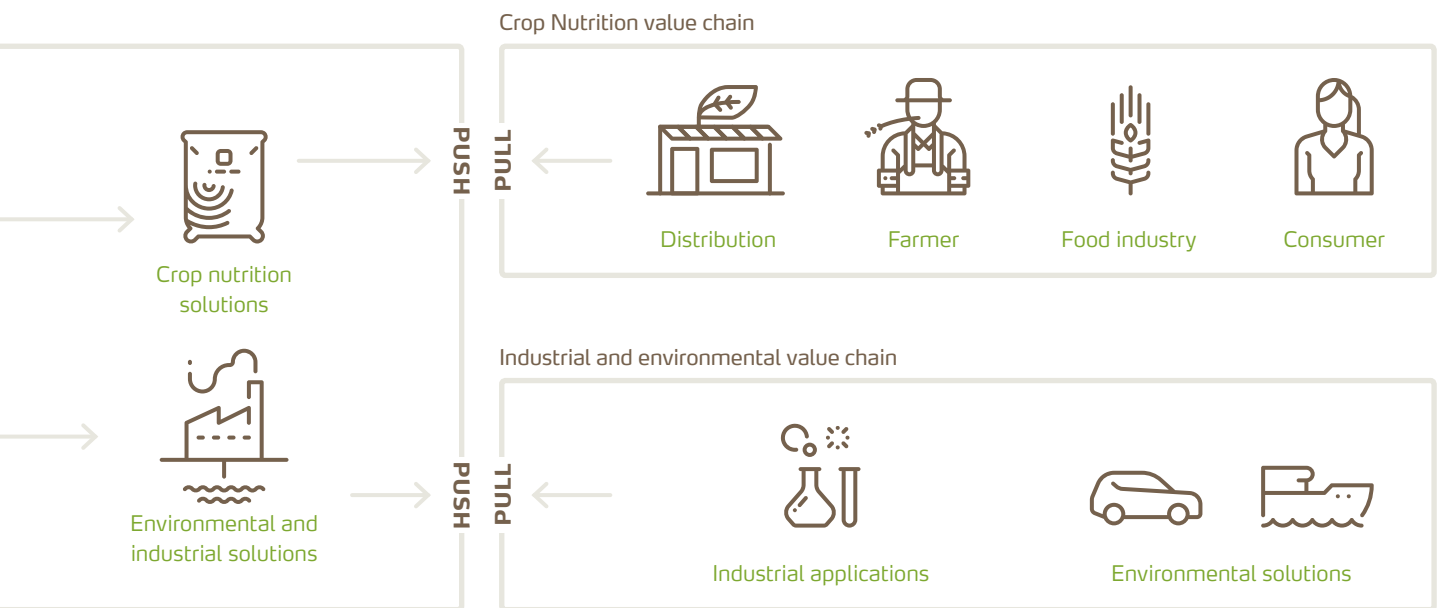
Crop Nutrition value chain

Crop nutrition solutions

PUSH

PULL

Distribution

Farmer

Food industry

Consumer

Industrial and environmental value chain

Environmental and industrial solutions

PUSH

PULL

Industrial applications

Environmental solutions